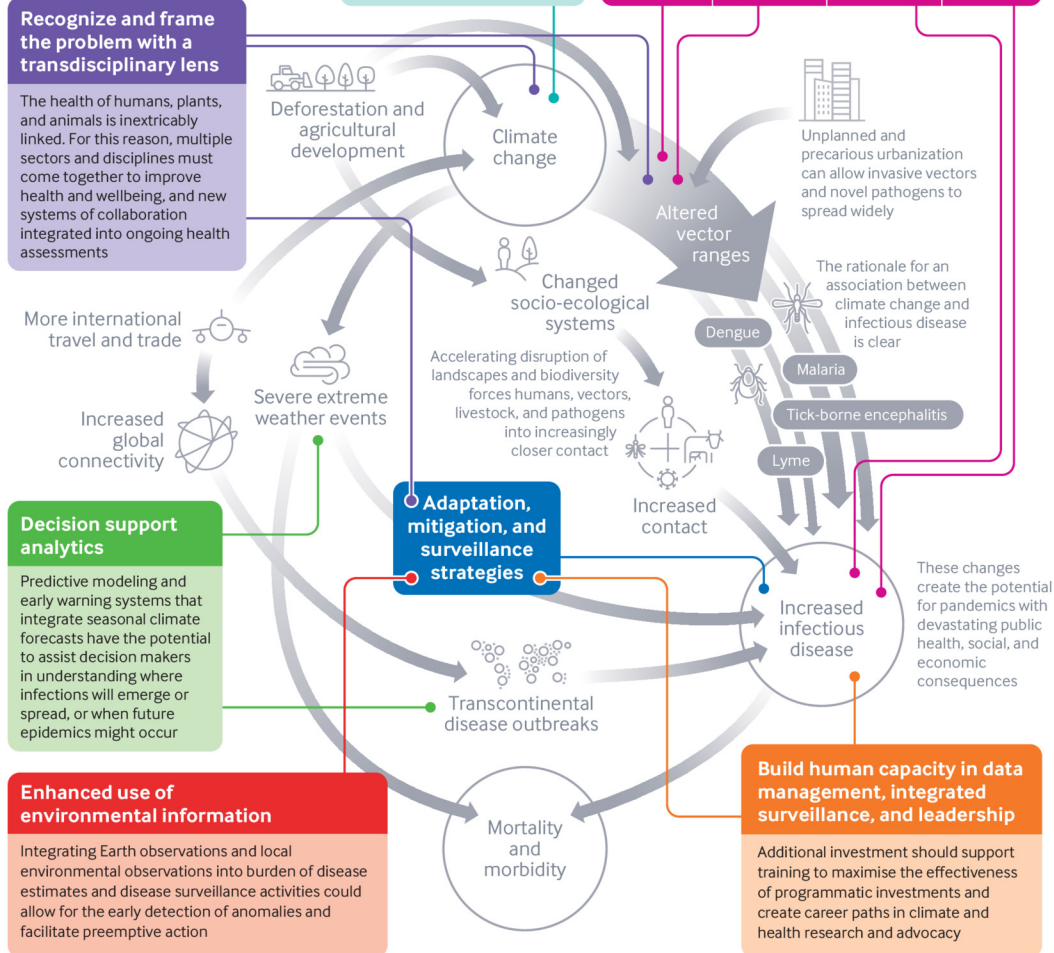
Recognize and frame the problem with a transdisciplinary lens

The health of humans, plants, and animals is inextricably linked. For this reason, multiple sectors and disciplines must come together to improve health and wellbeing, and new systems of collaboration integrated into ongoing health assessments

Deforestation and agricultural development

Climate change

Unplanned and precarious urbanization can allow invasive vectors and novel pathogens to spread widely

Altered vector ranges

Changed socio-ecological systems

The rationale for an association between climate change and infectious disease is clear

More international travel and trade

Dengue

Malaria

Tick-borne encephalitis

Lyme

Accelerating disruption of landscapes and biodiversity forces humans, vectors, livestock, and pathogens into increasingly closer contact

Severe extreme weather events

Increased global connectivity

Increased contact

Decision support analytics

Predictive modeling and early warning systems that integrate seasonal climate forecasts have the potential to assist decision makers in understanding where infections will emerge or spread, or when future epidemics might occur

Adaptation, mitigation, and surveillance strategies

Increased infectious disease

These changes create the potential for pandemics with devastating public health, social, and economic consequences

Transcontinental disease outbreaks

Enhanced use of environmental information

Integrating Earth observations and local environmental observations into burden of disease estimates and disease surveillance activities could allow for the early detection of anomalies and facilitate preemptive action

Mortality and morbidity

Build human capacity in data management, integrated surveillance, and leadership

Additional investment should support training to maximise the effectiveness of programmatic investments and create career paths in climate and health research and advocacy